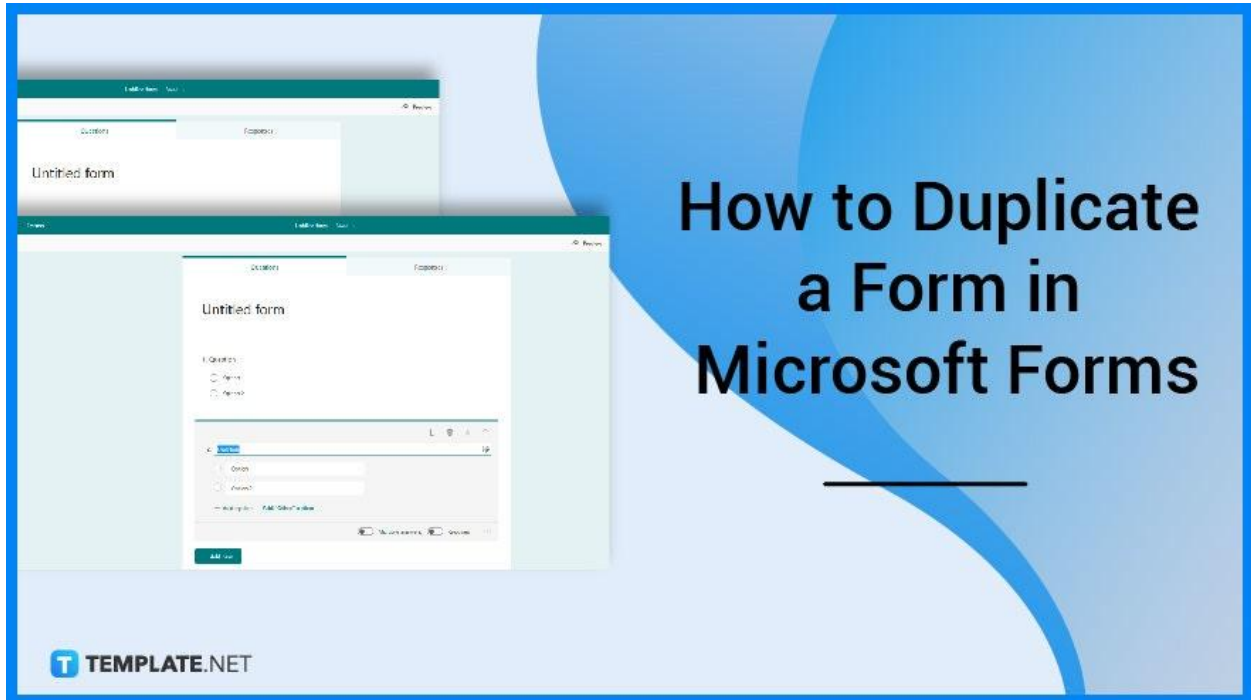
Untitled form - Saved

Preview

Questions

Responses

Untitled form

Forms

Untitled form - Saved

Preview

Questions

Responses

Untitled form

1. Question

Option 1

Option 2

Question

Option 1

Option 2

Add option

Add "Other" option

Multiple answers

Required

Add new

How to Duplicate a Form in Microsoft Forms

TEMPLATE.NET